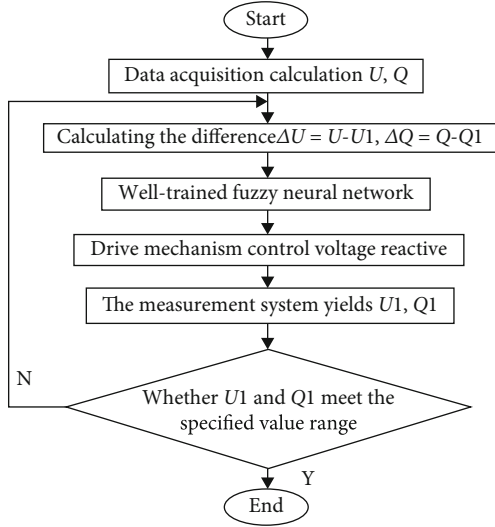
Start

Data acquisition calculation $U$, $Q$

Calculating the difference$\Delta U = U$-$U1$, $\Delta Q = Q$-$Q1$

Well-trained fuzzy neural network

Drive mechanism control voltage reactive

The measurement system yields $U1$, $Q1$

N

Whether $U1$ and $Q1$ meet the specified value range

Y

End